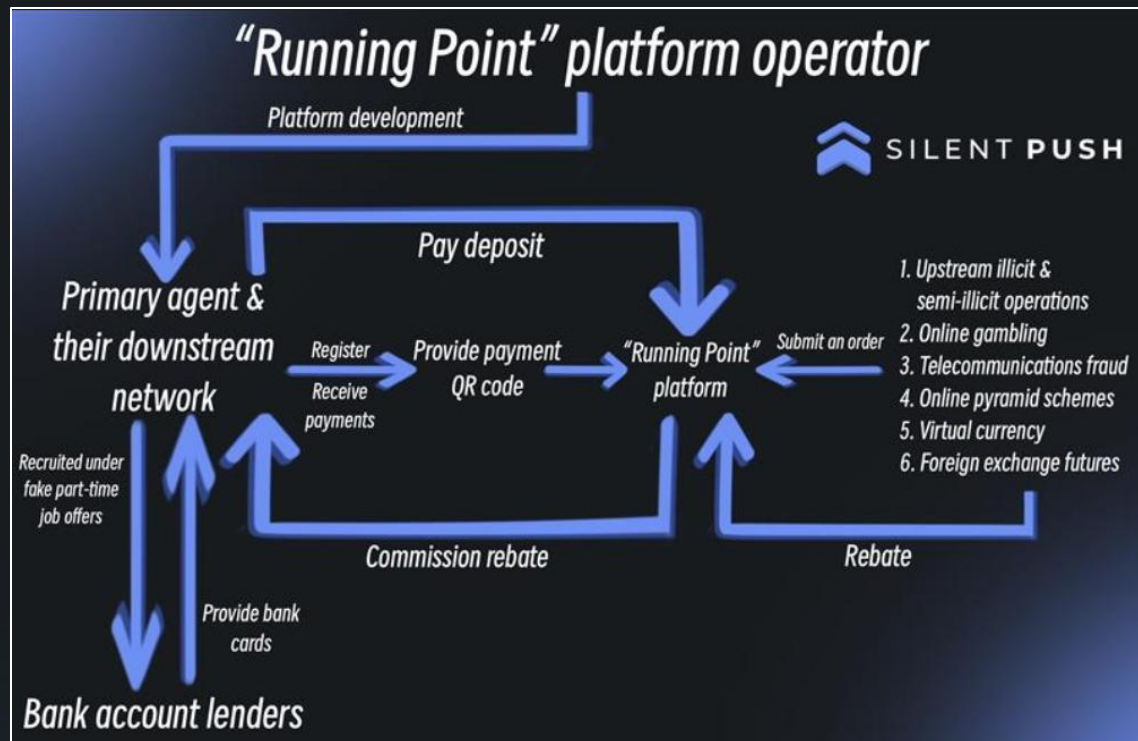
"Running Point" platform operator

Platform development

SILENT PUSH

Pay deposit

Primary agent & their downstream network

Register

Receive payments

Provide payment QR code

"Running Point" platform

Submit an order

1. Upstream illicit & semi-illicit operations
2. Online gambling
3. Telecommunications fraud
4. Online pyramid schemes
5. Virtual currency
6. Foreign exchange futures

Recruited under fake part-time job offers

Provide bank cards

Commission rebate

Rebate

Bank account lenders